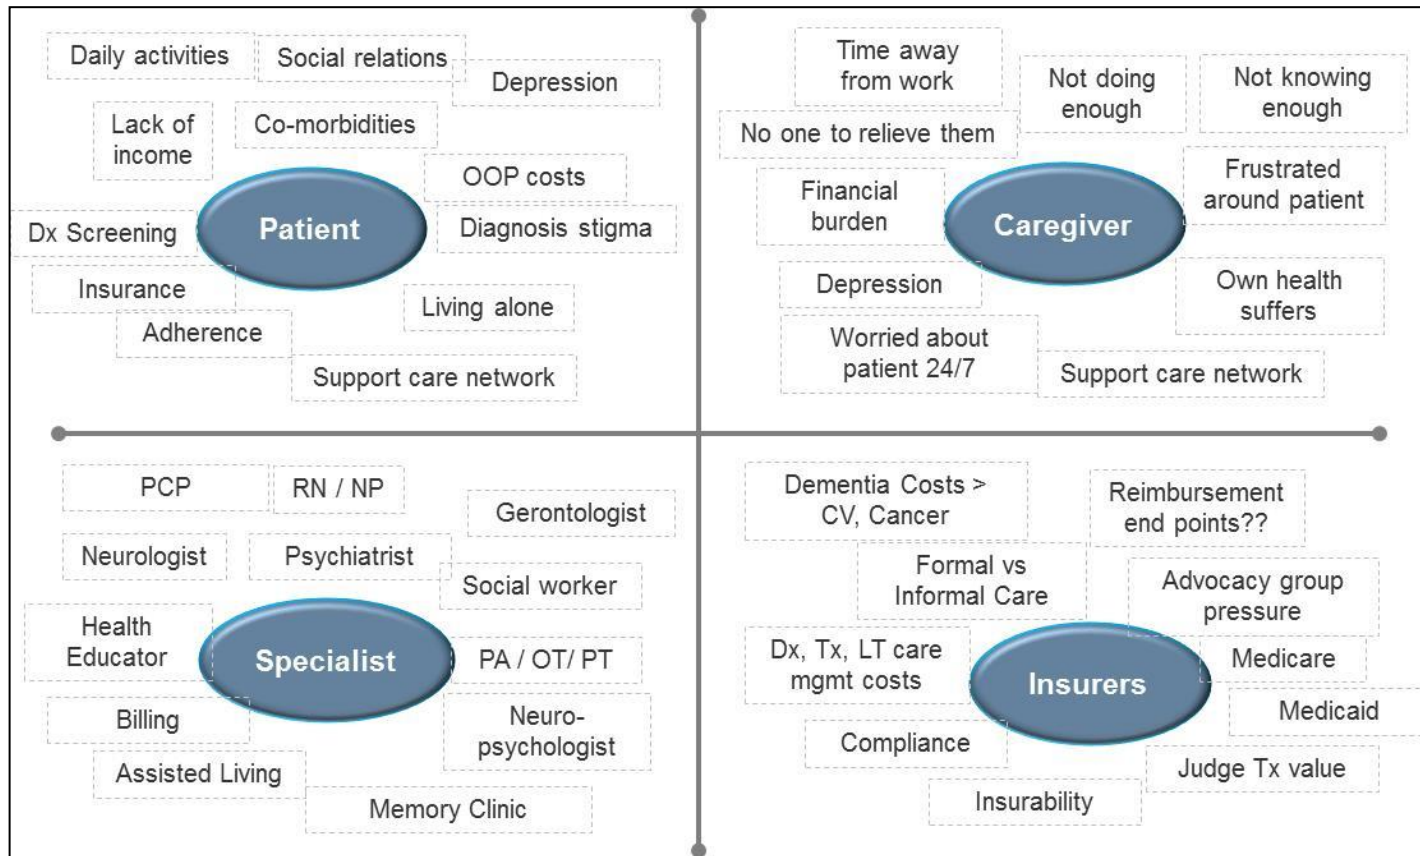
Daily activities

Social relations

Depression

Lack of income

Co-morbidities

OOP costs

Dx Screening

Patient

Diagnosis stigma

Insurance

Living alone

Adherence

Support care network

Time away from work

Not doing enough

Not knowing enough

No one to relieve them

Financial burden

Caregiver

Frustrated around patient

Depression

Own health suffers

Worried about patient 24/7

Support care network

PCP

RN / NP

Gerontologist

Neurologist

Psychiatrist

Social worker

Health Educator

Specialist

PA / OT/ PT

Billing

Neuro-psychologist

Assisted Living

Memory Clinic

Dementia Costs > CV, Cancer

Reimbursement end points??

Formal vs Informal Care

Advocacy group pressure

Dx, Tx, LT care mgmt costs

Insurers

Medicare

Medicaid

Compliance

Judge Tx value

Insurability